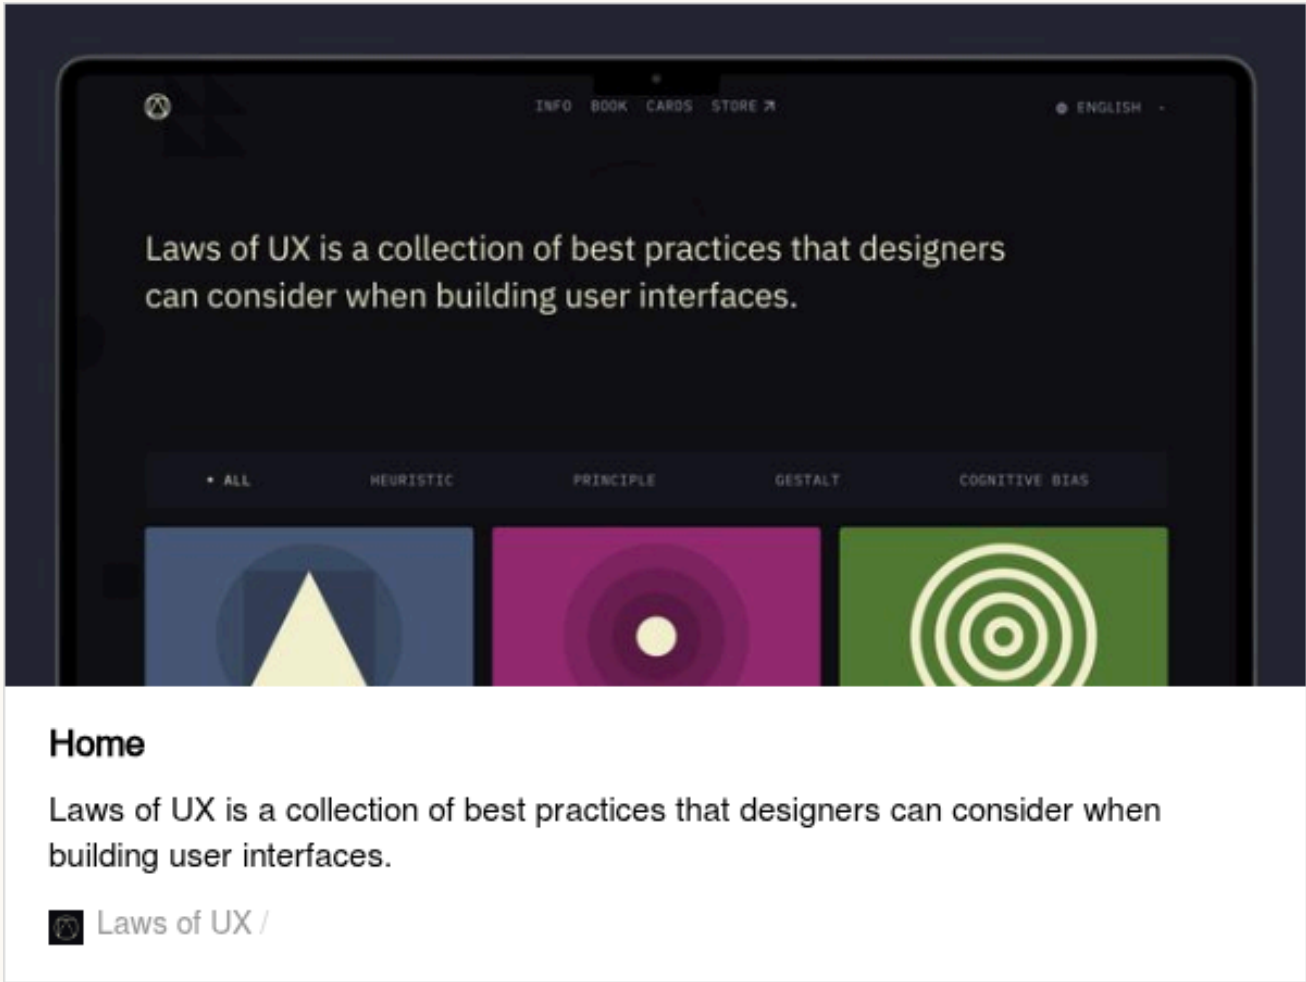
INFO BOOK CARDS STORE ↗

ENGLISH

Laws of UX is a collection of best practices that designers can consider when building user interfaces.

• ALL HEURISTIC PRINCIPLE GESTALT COGNITIVE BIAS

Home

Laws of UX is a collection of best practices that designers can consider when building user interfaces.

Laws of UX /